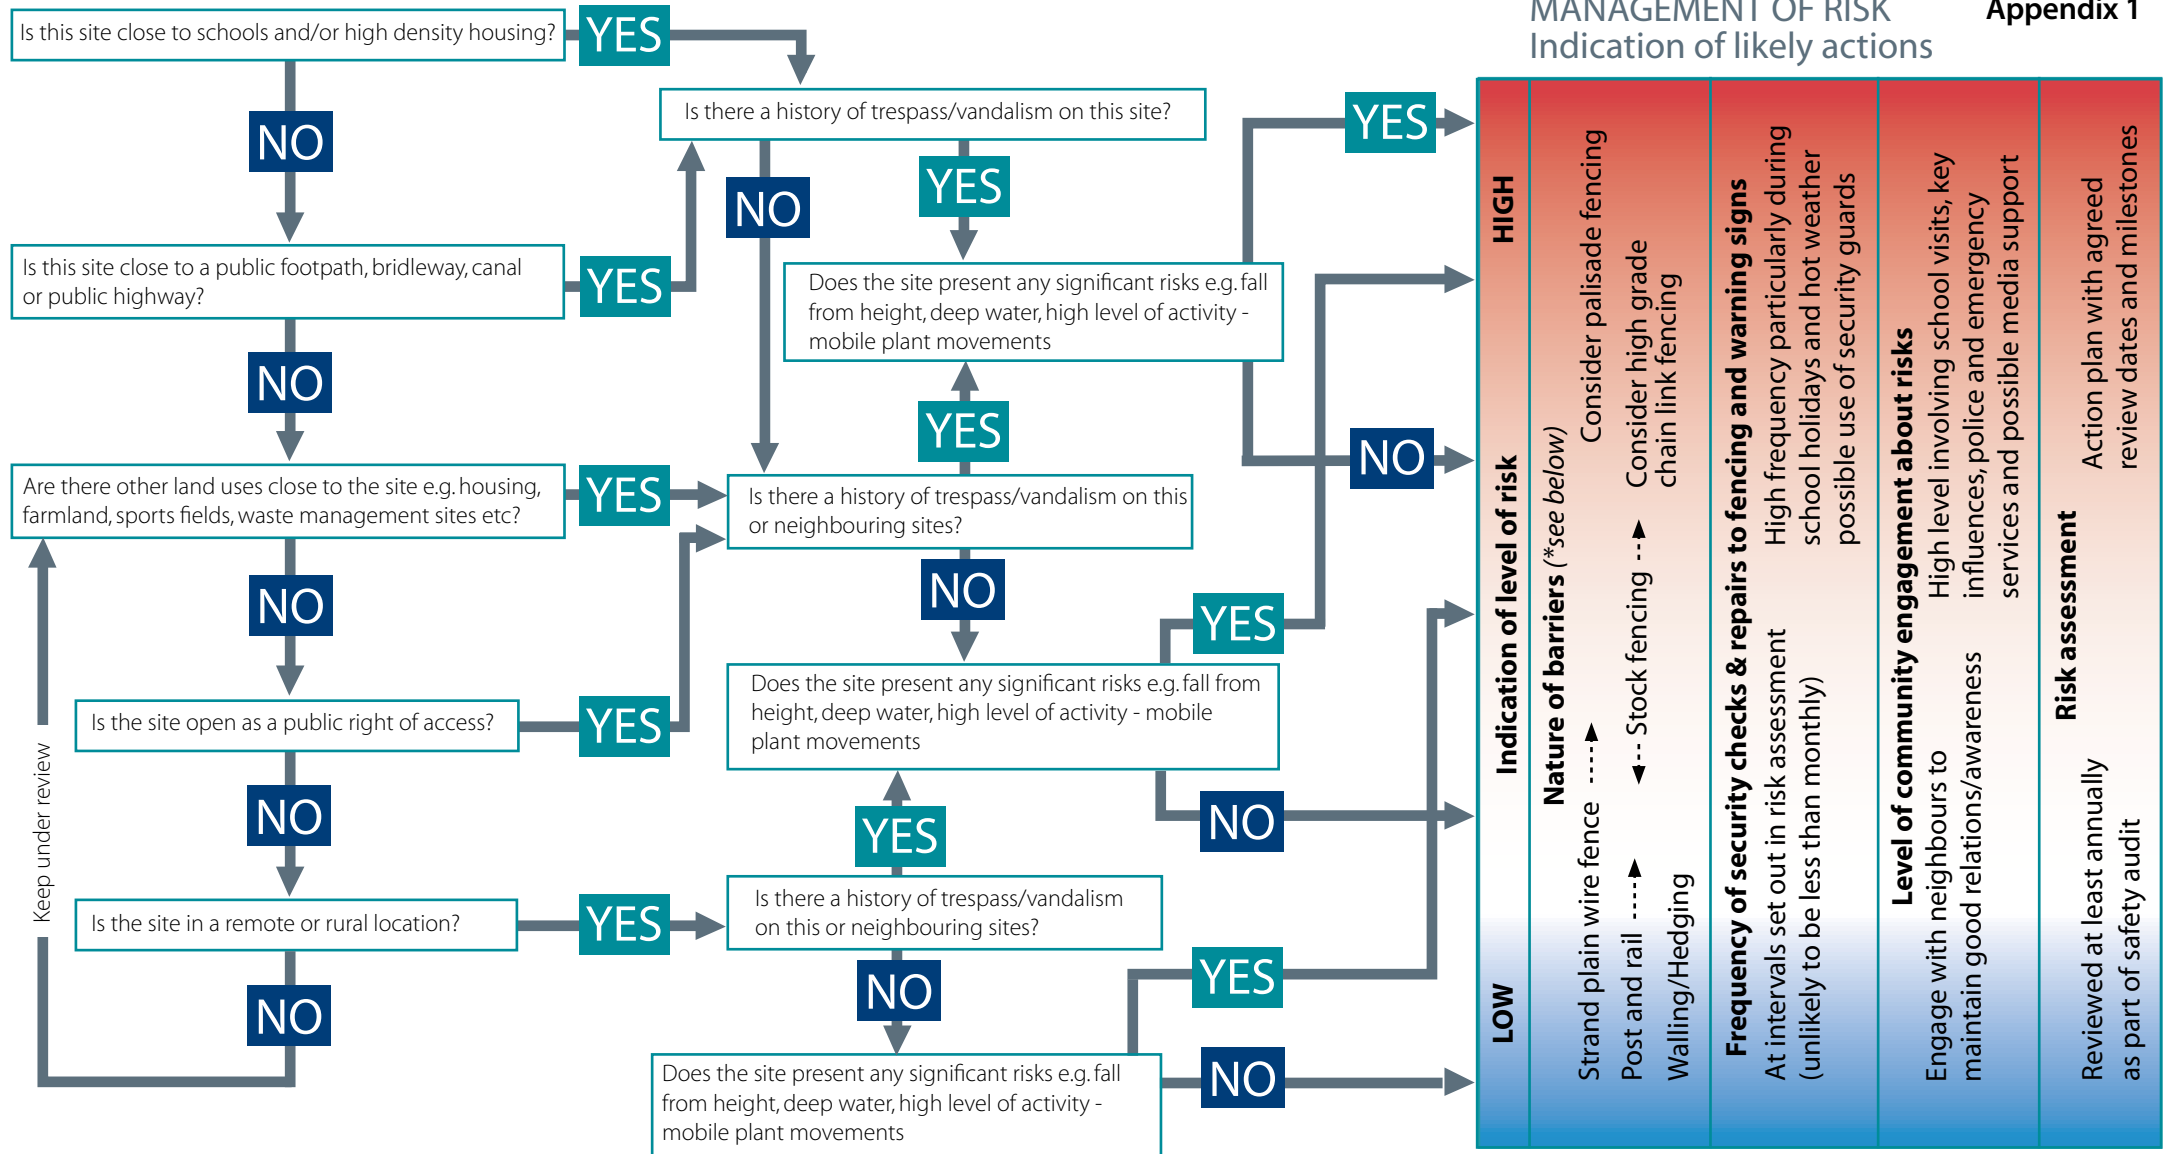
MANAGEMENT OF RISK
Indication of likely actions

Appendix 1

Is this site close to schools and/or high density housing?

YES

NO

Is there a history of trespass/vandalism on this site?

Is this site close to a public footpath, bridleway, canal or public highway?

YES

NO

YES

Does the site present any significant risks e.g. fall from height, deep water, high level of activity - mobile plant movements

YES

NO

NO

Are there other land uses close to the site e.g. housing, farmland, sports fields, waste management sites etc?

YES

YES

Is there a history of trespass/vandalism on this or neighbouring sites?

NO

NO

YES

Is the site open as a public right of access?

YES

Does the site present any significant risks e.g. fall from height, deep water, high level of activity - mobile plant movements

NO

YES

NO

Keep under review

Is the site in a remote or rural location?

YES

Is there a history of trespass/vandalism on this or neighbouring sites?

NO

NO

YES

Does the site present any significant risks e.g. fall from height, deep water, high level of activity - mobile plant movements

NO

HIGH

LOW

Indication of level of risk

Nature of barriers (*see below)

Strand plain wire fence

Post and rail

Walling/Hedging

Stock fencing

Consider high grade chain link fencing

Consider palisade fencing

Frequency of security checks & repairs to fencing and warning signs

At intervals set out in risk assessment (unlikely to be less than monthly)

High frequency particularly during school holidays and hot weather possible use of security guards

Level of community engagement about risks

Engage with neighbours to maintain good relations/awareness

High level involving school visits, key influences, police and emergency services and possible media support

Risk assessment

Reviewed at least annually as part of safety audit

Action plan with agreed review dates and milestones